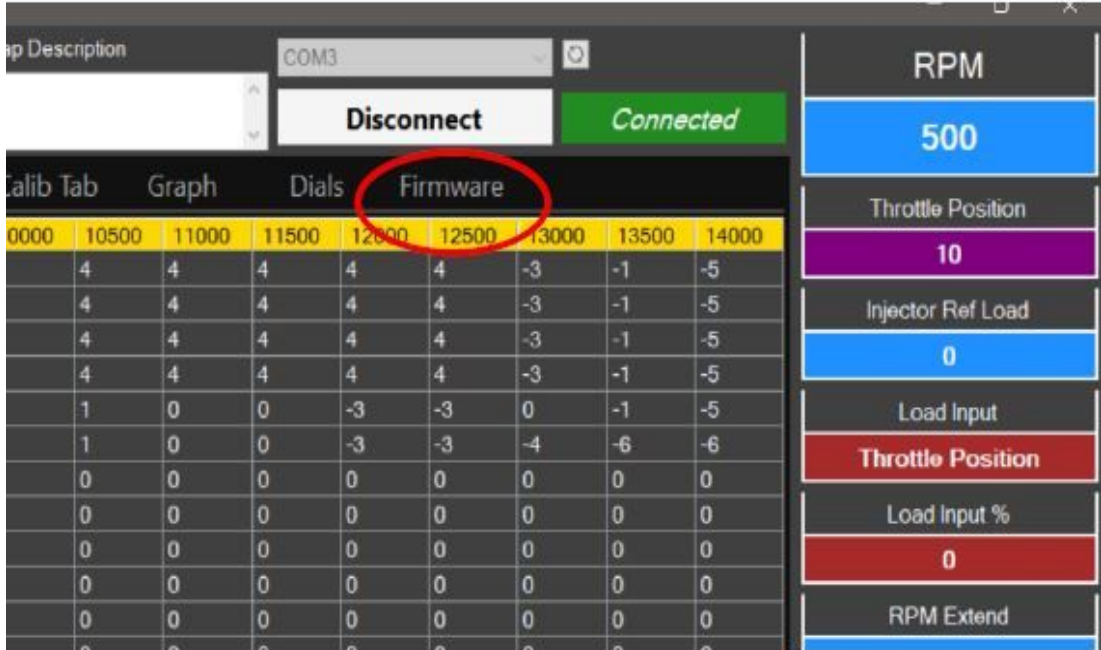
ap Description

COM3

Disconnect

Connected

RPM

500

alib Tab Graph Dials Firmware

Throttle Position

10

Injector Ref Load

0

Load Input

Throttle Position

Load Input %

0

RPM Extend

| 0000 | 10500 | 11000 | 11500 | 12000 | 12500 | 13000 | 13500 | 14000 |
|---|---|---|---|---|---|---|---|---|
| | 4 | 4 | 4 | 4 | 4 | -3 | -1 | -5 |
| | 4 | 4 | 4 | 4 | 4 | -3 | -1 | -5 |
| | 4 | 4 | 4 | 4 | 4 | -3 | -1 | -5 |
| | 4 | 4 | 4 | 4 | 4 | -3 | -1 | -5 |
| | 1 | 0 | 0 | -3 | -3 | 0 | -1 | -5 |
| | 1 | 0 | 0 | -3 | -3 | -4 | -6 | -6 |
| | 0 | 0 | 0 | 0 | 0 | 0 | 0 | 0 |
| | 0 | 0 | 0 | 0 | 0 | 0 | 0 | 0 |
| | 0 | 0 | 0 | 0 | 0 | 0 | 0 | 0 |
| | 0 | 0 | 0 | 0 | 0 | 0 | 0 | 0 |
| | 0 | 0 | 0 | 0 | 0 | 0 | 0 | 0 |